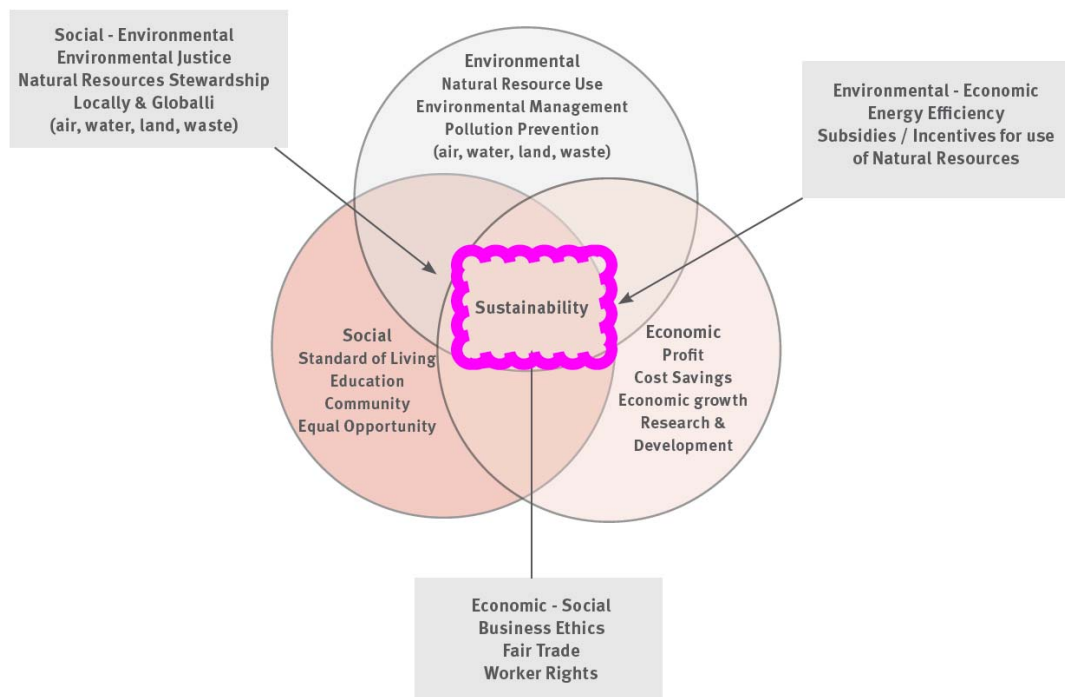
Social - Environmental
Environmental Justice
Natural Resources Stewardship
Locally & Globalli
(air, water, land, waste)

Environmental
Natural Resource Use
Environmental Management
Pollution Prevention
(air, water, land, waste)

Environmental - Economic
Energy Efficiency
Subsidies / Incentives for use of Natural Resources

Sustainability

Social
Standard of Living
Education
Community
Equal Opportunity

Economic
Profit
Cost Savings
Economic growth
Research & Development

Economic - Social
Business Ethics
Fair Trade
Worker Rights